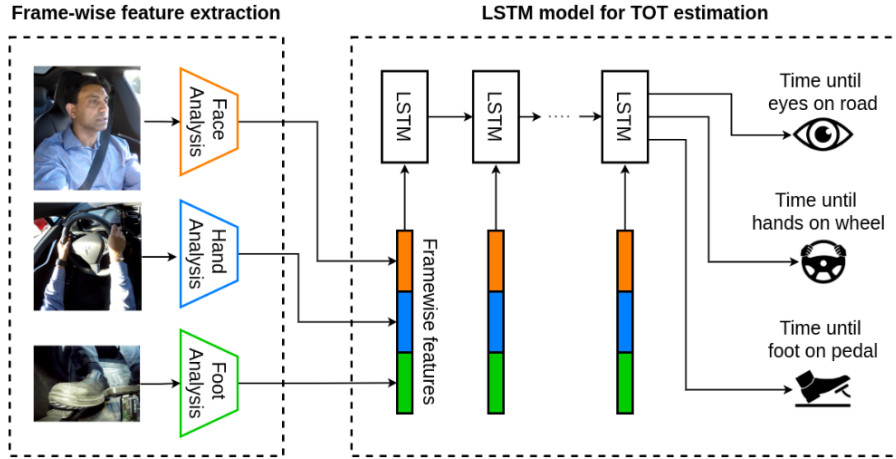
Frame-wise feature extraction

LSTM model for TOT estimation

Face Analysis

Hand Analysis

Foot Analysis

Framewise features

LSTM

LSTM

....

LSTM

Time until eyes on road

Time until hands on wheel

Time until foot on pedal